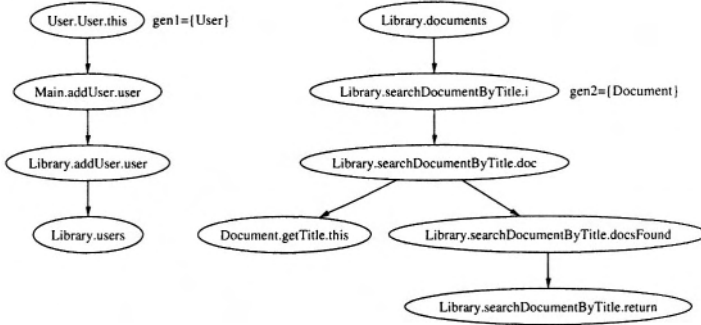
User.User.this gen1={User}

Main.addUser.user

Library.addUser.user

Library.users

Library.documents

Library.searchDocumentByTitle.i gen2={Document}

Library.searchDocumentByTitle.doc

Document.getTitle.this

Library.searchDocumentByTitle.docsFound

Library.searchDocumentByTitle.return